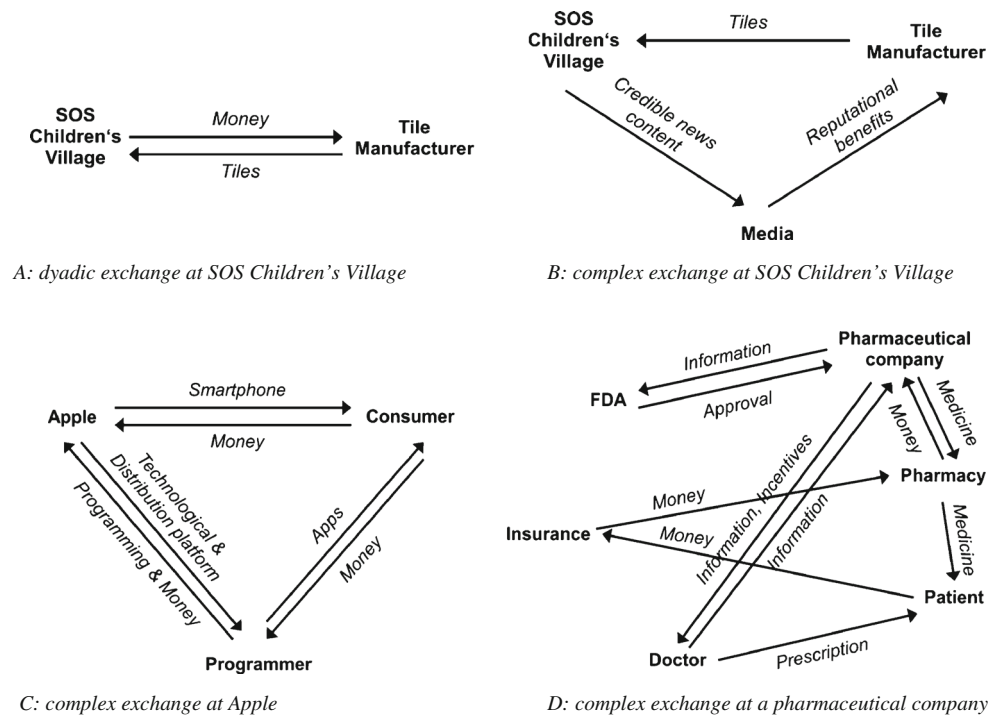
SOS Children's Village

Money

Tiles

Tile Manufacturer

A: dyadic exchange at SOS Children's Village

SOS Children's Village

Tiles

Tile Manufacturer

Credible news content

Reputational benefits

Media

B: complex exchange at SOS Children's Village

Apple

Smartphone

Money

Consumer

Technological & Distribution platform

Programming & Money

Apps

Money

Programmer

C: complex exchange at Apple

Information

Pharmaceutical company

FDA

Approval

Medicine

Money

Information, Incentives

Information

Pharmacy

Money

Insurance

Money

Medicine

Patient

Doctor

Prescription

D: complex exchange at a pharmaceutical company